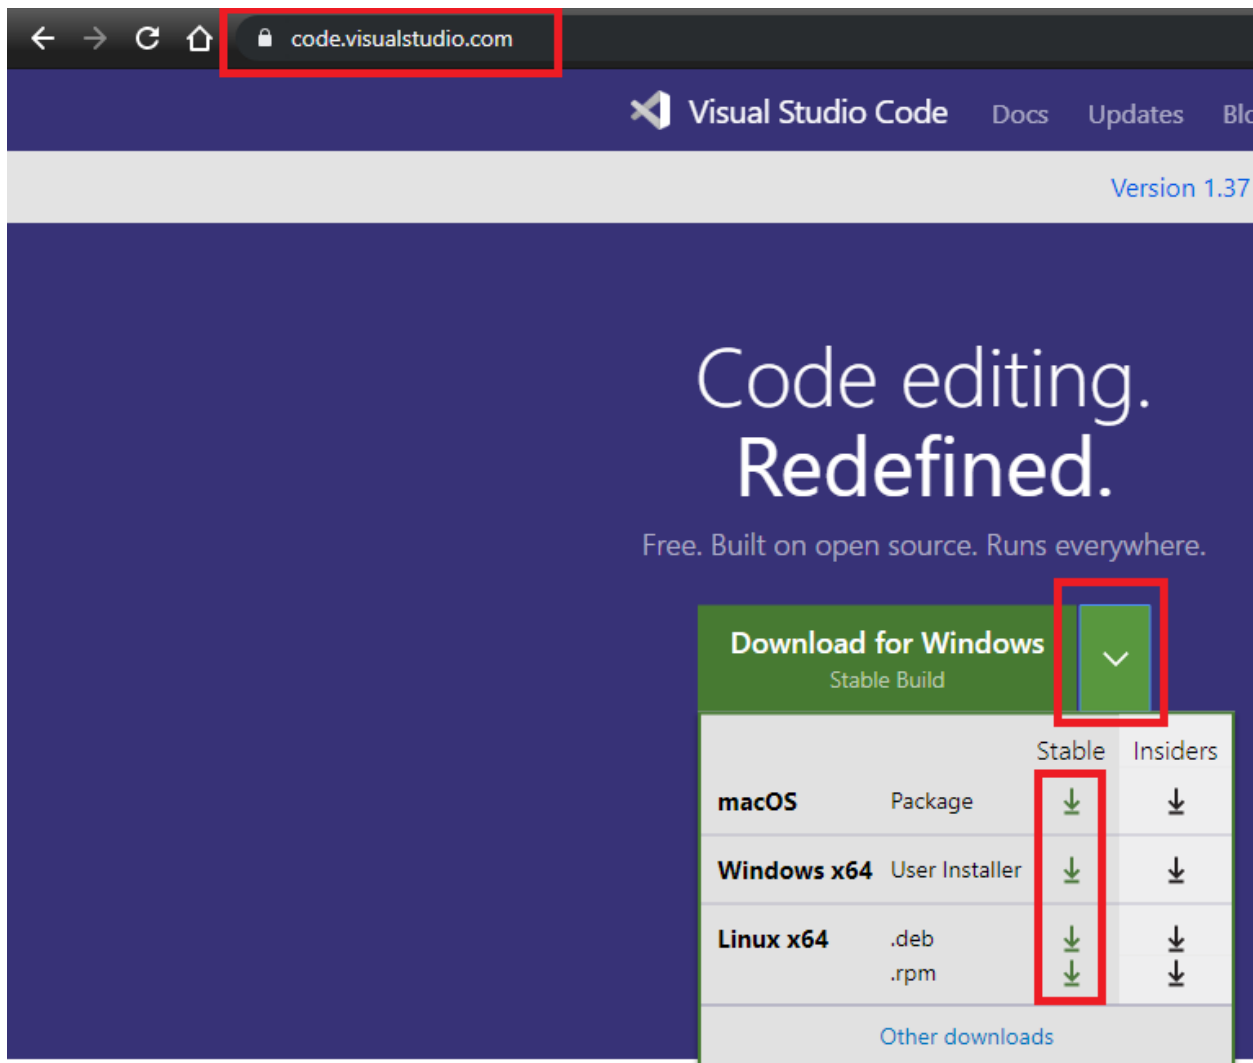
code.visualstudio.com

Visual Studio Code Docs Updates Blo

Version 1.37

Code editing.
Redefined.

Free. Built on open source. Runs everywhere.

Download for Windows
Stable Build

| | | Stable | Insiders |
|---|---|---|---|
| macOS | Package | ⤓ | ⤓ |
| Windows x64 | User Installer | ⤓ | ⤓ |
| Linux x64 | .deb<br>.rpm | ⤓<br>⤓ | ⤓<br>⤓ |

Other downloads